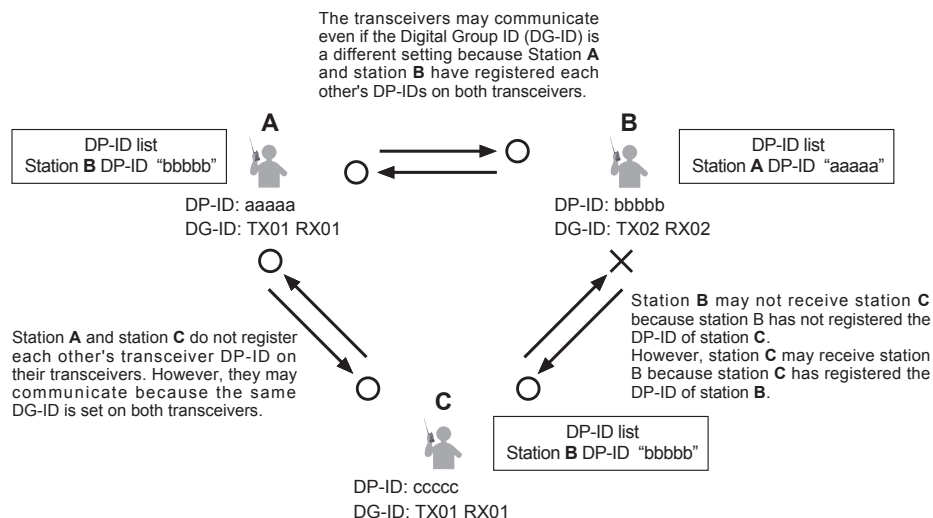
The transceivers may communicate even if the Digital Group ID (DG-ID) is a different setting because Station A and station B have registered each other's DP-IDs on both transceivers.

A

DP-ID list
Station B DP-ID "bbbbb"

DP-ID: aaaaa
DG-ID: TX01 RX01

B

DP-ID list
Station A DP-ID "aaaaa"

DP-ID: bbbbb
DG-ID: TX02 RX02

Station A and station C do not register each other's transceiver DP-ID on their transceivers. However, they may communicate because the same DG-ID is set on both transceivers.

Station B may not receive station C because station B has not registered the DP-ID of station C.
However, station C may receive station B because station C has registered the DP-ID of station B.

C

DP-ID list
Station B DP-ID "bbbbb"

DP-ID: ccccc
DG-ID: TX01 RX01